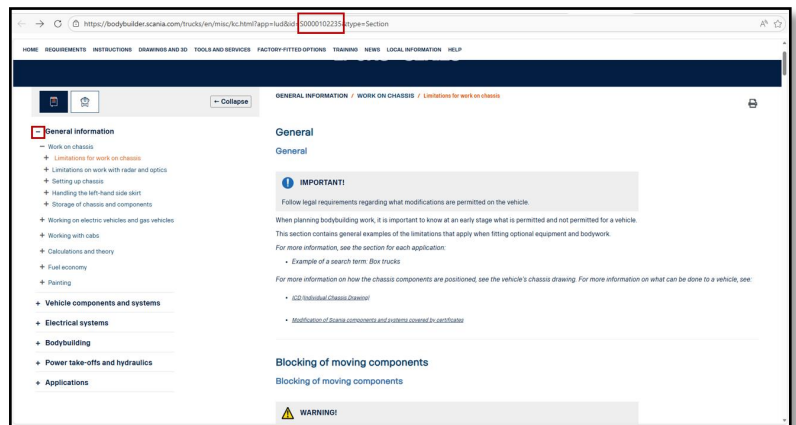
https://bodybuilder.scania.com/trucks/en/misc/kc.html?app=lud&id=S000010223S&type=Section

HOME REQUIREMENTS INSTRUCTIONS DRAWINGS AND 3D TOOLS AND SERVICES FACTORY-FITTED OPTIONS TRAINING NEWS LOCAL INFORMATION HELP

← Collapse

− General information
− Work on chassis
+ Limitations for work on chassis
+ Limitations on work with radar and optics
+ Setting up chassis
+ Handling the left-hand side skirt
+ Storage of chassis and components
+ Working on electric vehicles and gas vehicles
+ Working with cabs
+ Calculations and theory
+ Fuel economy
+ Painting
+ Vehicle components and systems
+ Electrical systems
+ Bodybuilding
+ Power take-offs and hydraulics
+ Applications

GENERAL INFORMATION / WORK ON CHASSIS / Limitations for work on chassis

General

General

IMPORTANT!

Follow legal requirements regarding what modifications are permitted on the vehicle.

When planning bodybuilding work, it is important to know at an early stage what is permitted and not permitted for a vehicle.

This section contains general examples of the limitations that apply when fitting optional equipment and bodywork.

For more information, see the section for each application:

• Example of a search term: Box trucks

For more information on how the chassis components are positioned, see the vehicle's chassis drawing. For more information on what can be done to a vehicle, see:

• ICD (Individual Chassis Drawing)

• Modification of Scania components and systems covered by certificates

Blocking of moving components

Blocking of moving components

WARNING!